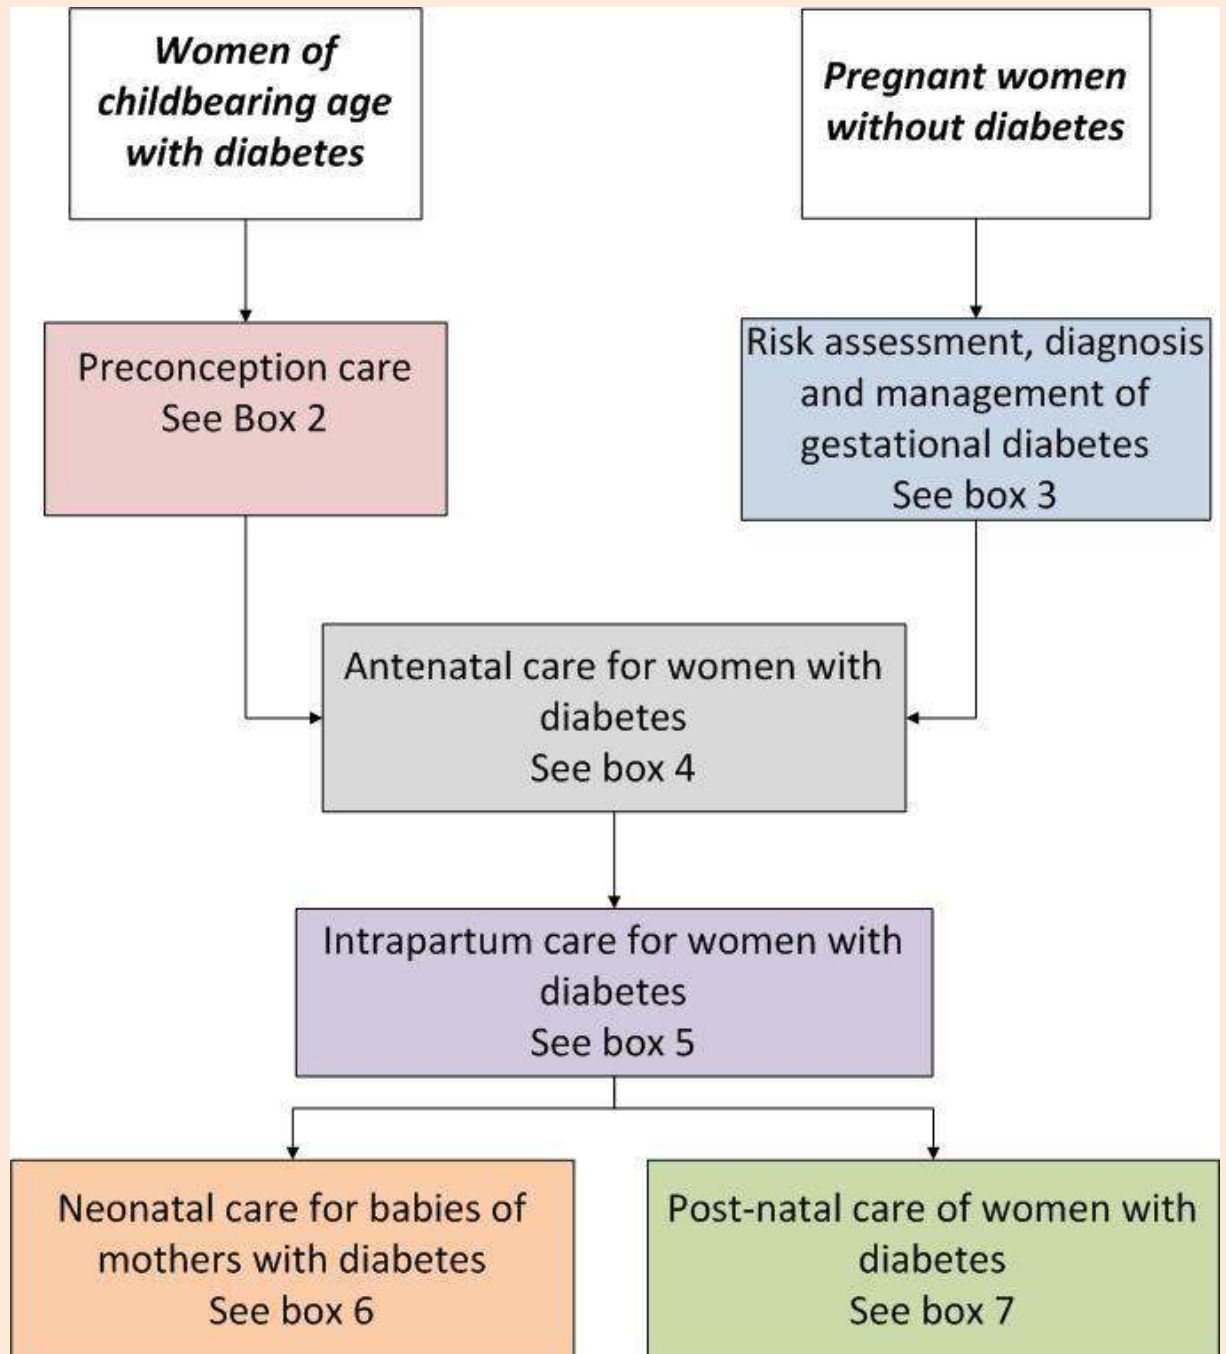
Women of childbearing age with diabetes

Pregnant women without diabetes

Preconception care
See Box 2

Risk assessment, diagnosis and management of gestational diabetes
See box 3

Antenatal care for women with diabetes
See box 4

Intrapartum care for women with diabetes
See box 5

Neonatal care for babies of mothers with diabetes
See box 6

Post-natal care of women with diabetes
See box 7